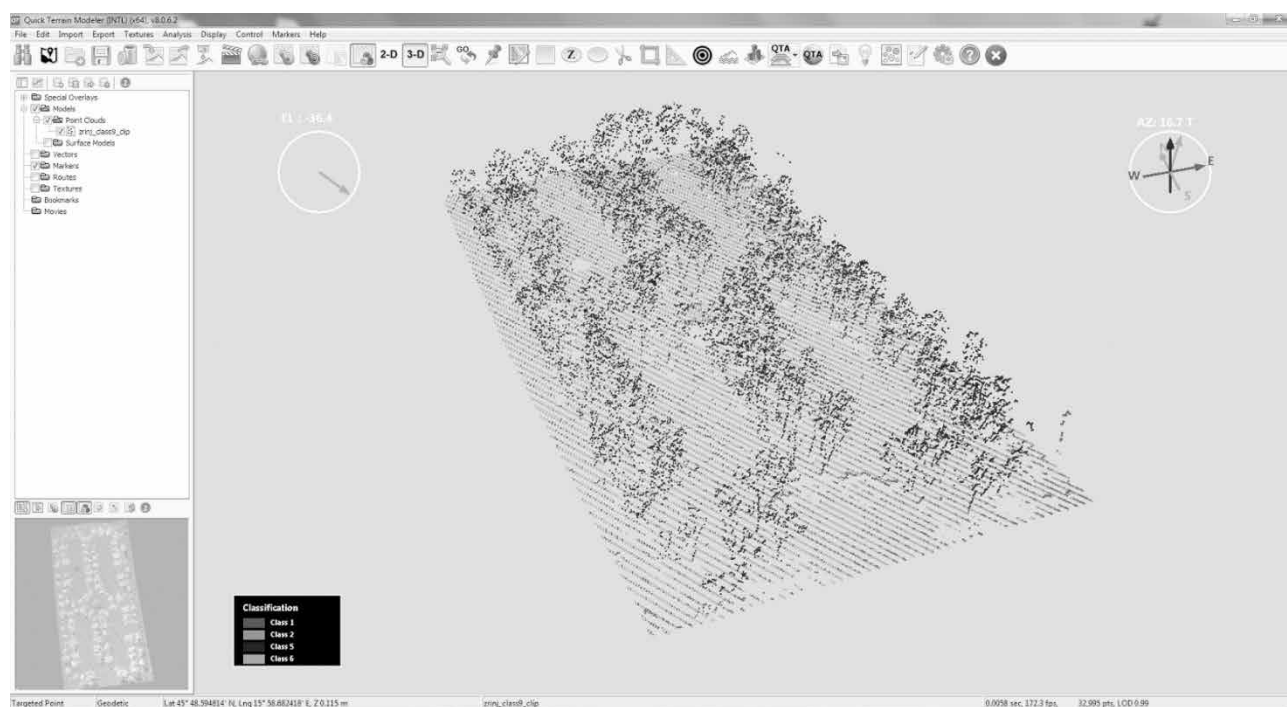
Quick Terrain Modeler (INTL) (x64) v8.0.6.2

File Edit Import Export Textures Analysis Display Control Markers Help

2-D 3-D GO QTA QTA

Special Overlays
Models
Point Clouds
zrinj_class9_clip
Surface Models
Vectors
Markers
Routes
Textures
Bookmarks
Movies

EL: -46.4

AZ: 16.7 T

W E S

Classification
Class 1
Class 2
Class 5
Class 6

Targeted Point Geodetic Lat 45° 48.594814' N, Lng 15° 58.882418' E, Z 0.115 m zrinj_class9_clip 0.0058 sec, 172.3 fps, 32,995 pts, LOD 0.99